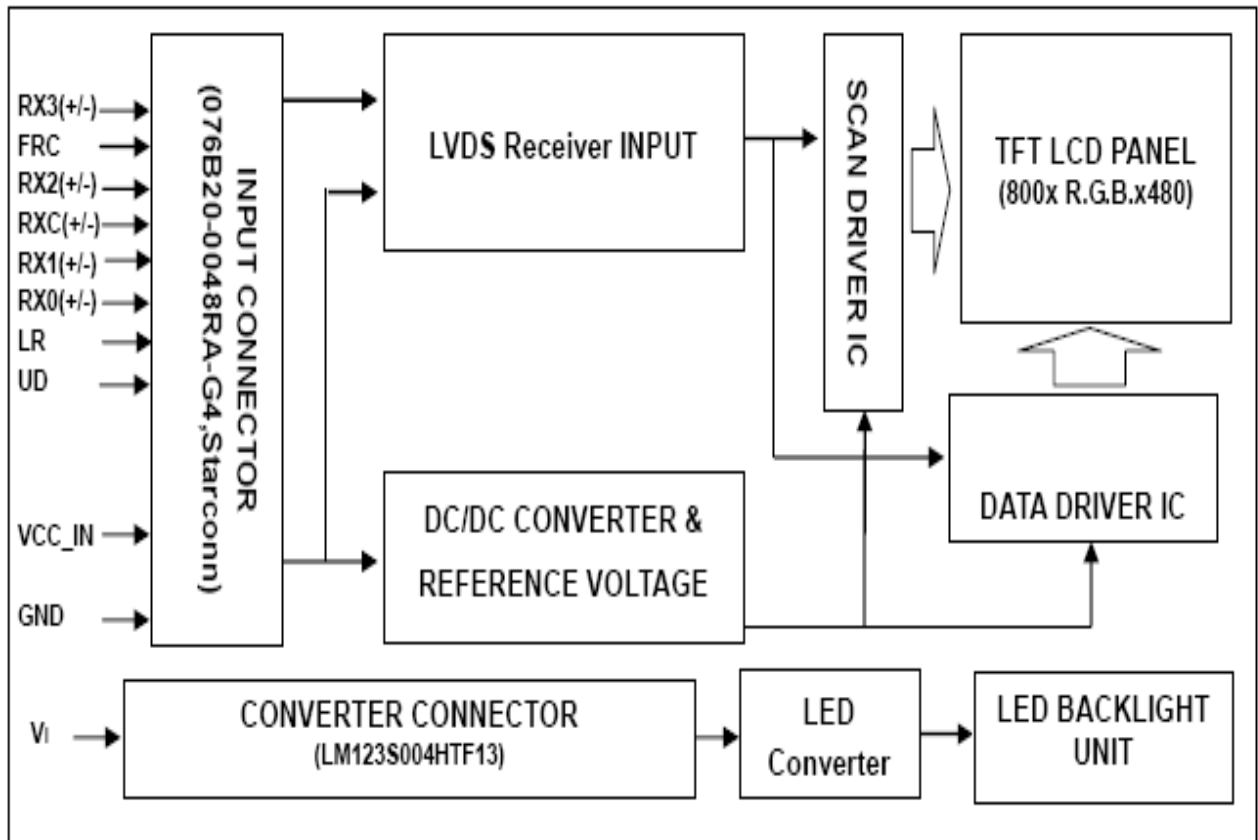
RX3(+/-)
FRC
RX2(+/-)
RXC(+/-)
RX1(+/-)
RX0(+/-)
LR
UD
VCC_IN
GND

INPUT CONNECTOR
(076B20-0048RA-G4,Starconn)

LVDS Receiver INPUT

SCAN DRIVER IC

TFT LCD PANEL
(800x R.G.B.x480)

DC/DC CONVERTER &
REFERENCE VOLTAGE

DATA DRIVER IC

$V_I$

CONVERTER CONNECTOR
(LM123S004HTF13)

LED
Converter

LED BACKLIGHT
UNIT